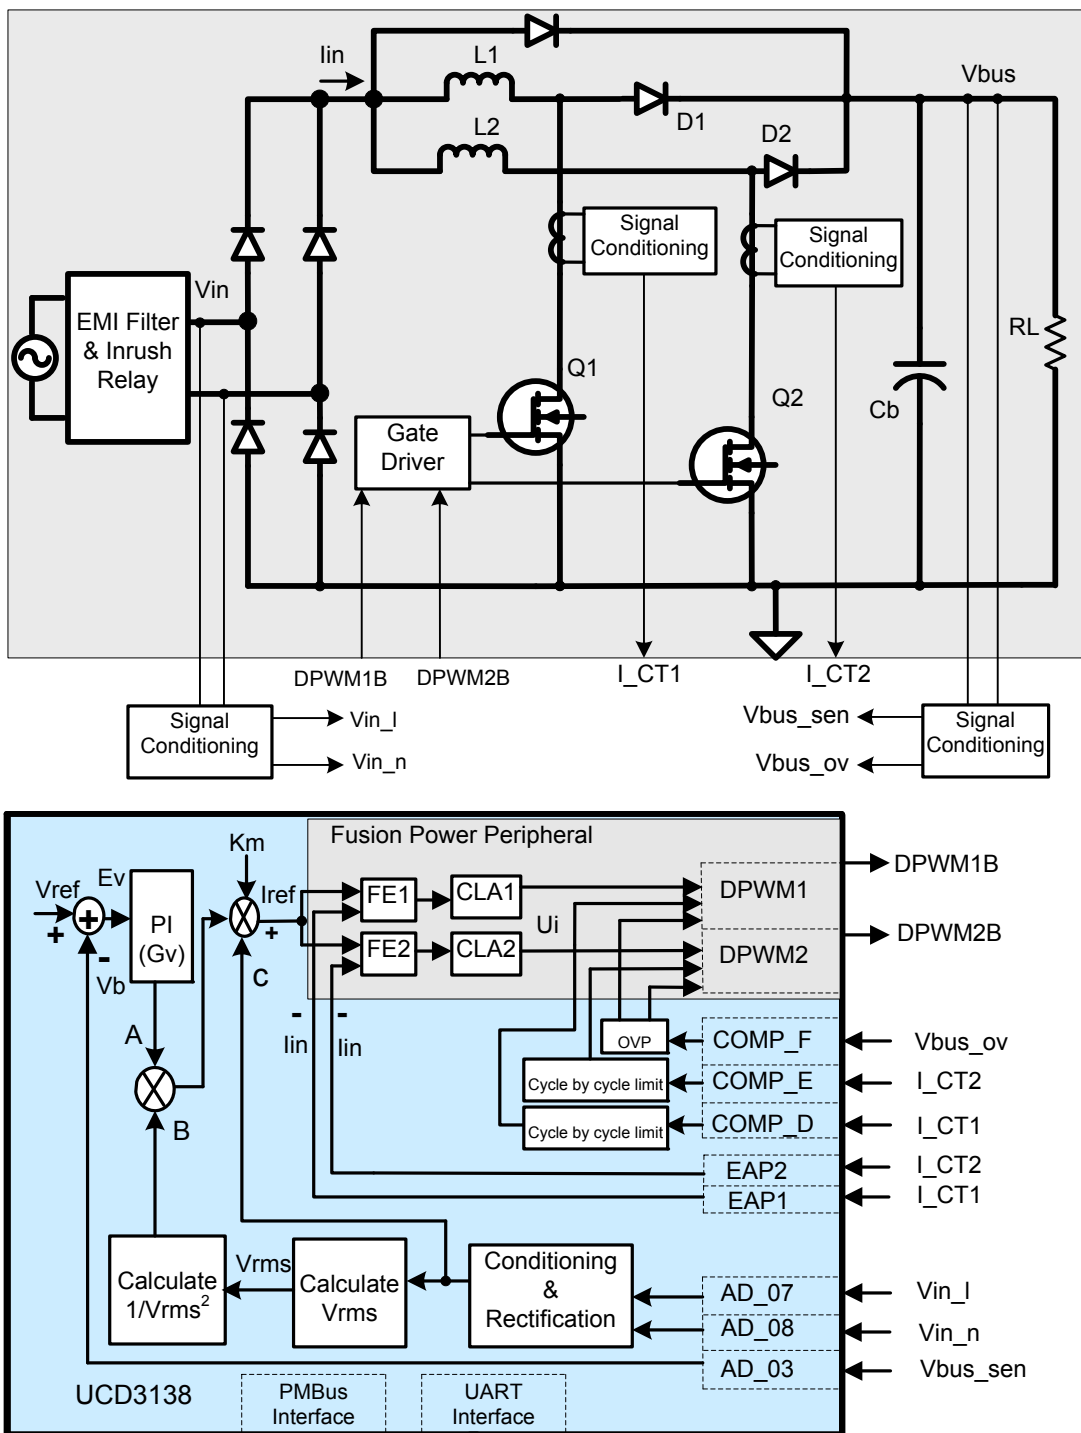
Iin
L1
Vbus
D1
L2
D2
Signal Conditioning
Signal Conditioning
Vin
EMI Filter & Inrush Relay
Q1
RL
Q2
Cb
Gate Driver
DPWM1B
DPWM2B
I_CT1
I_CT2
Signal Conditioning
Vin_l
Vin_n
Vbus_sen
Vbus_ov
Signal Conditioning

Fusion Power Peripheral
DPWM1B
Km
Vref
Ev
Iref
FE1
CLA1
DPWM1
+
PI (Gv)
+
Ui
DPWM2B
-
FE2
CLA2
DPWM2
Vb
C
A
-
-
Iin
Iin
OVP
COMP_F
Vbus_ov
Cycle by cycle limit
COMP_E
I_CT2
B
Cycle by cycle limit
COMP_D
I_CT1
EAP2
I_CT2
EAP1
I_CT1
Conditioning & Rectification
Vrms
Calculate $1/Vrms^2$
Calculate Vrms
AD_07
Vin_l
AD_08
Vin_n
AD_03
Vbus_sen
UCD3138
PMBus Interface
UART Interface